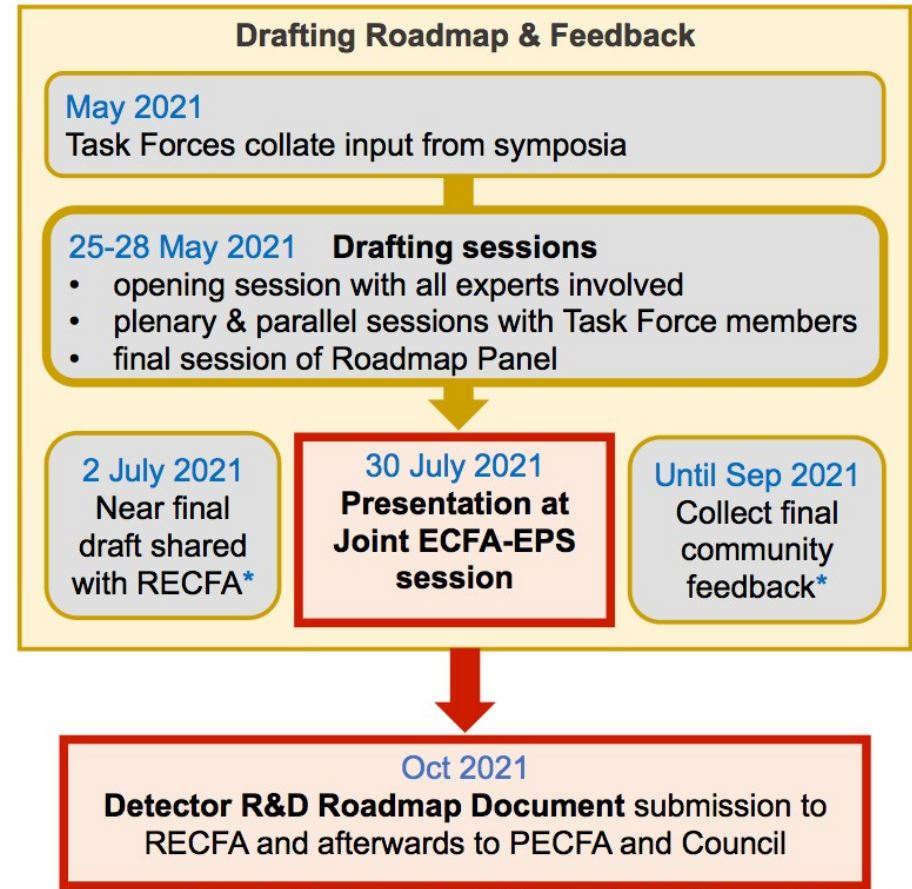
Drafting Roadmap & Feedback

May 2021
Task Forces collate input from symposia

25-28 May 2021 Drafting sessions
• opening session with all experts involved
• plenary & parallel sessions with Task Force members
• final session of Roadmap Panel

2 July 2021
Near final draft shared with RECFA*

30 July 2021
Presentation at Joint ECFA-EPS session

Until Sep 2021
Collect final community feedback*

Oct 2021
Detector R&D Roadmap Document submission to RECFA and afterwards to PECFA and Council